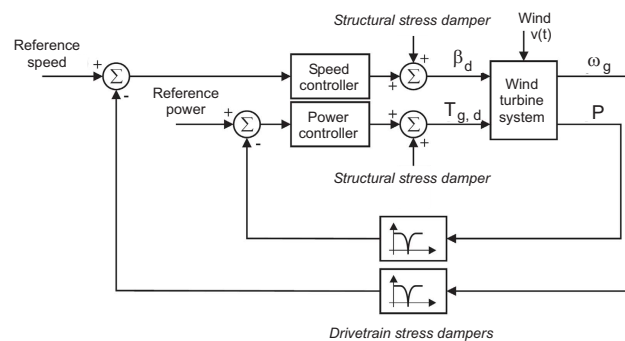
Structural stress damper

Wind
v(t)

Reference speed

+
$\Sigma$
-

Speed controller

+
$\Sigma$
+

$\beta_d$

Wind turbine system

$\omega_g$

Reference power

+
$\Sigma$
-

Power controller

+
$\Sigma$
+

$T_{g,\,d}$

P

Structural stress damper

Drivetrain stress dampers